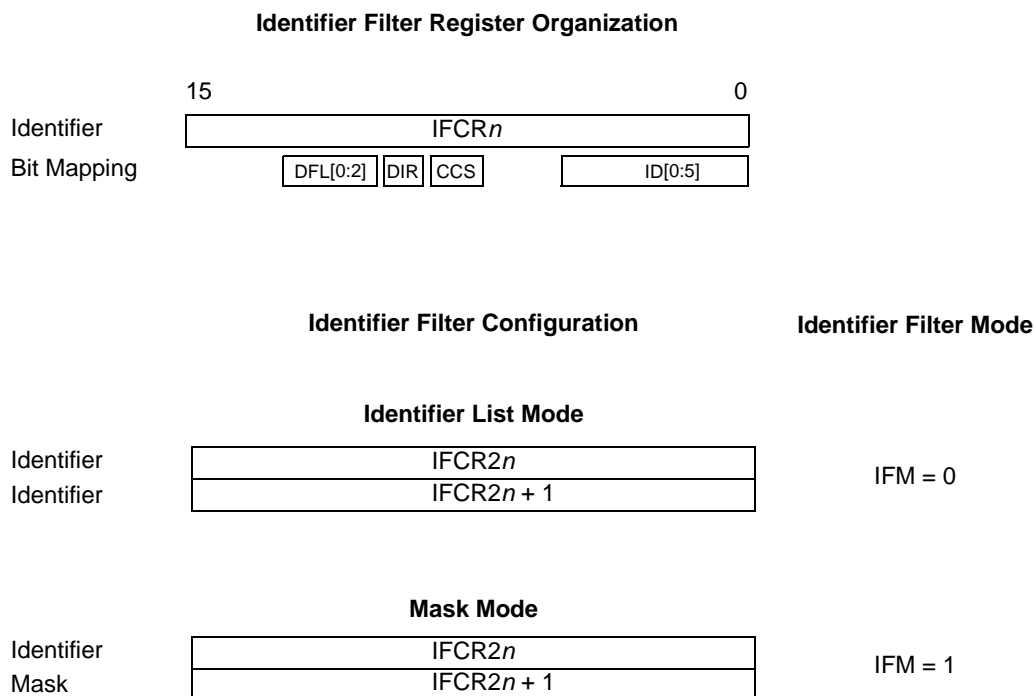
Identifier Filter Register Organization

15 0

Identifier IFCR$n$

Bit Mapping DFL[0:2] DIR CCS ID[0:5]

Identifier Filter Configuration

Identifier Filter Mode

Identifier List Mode

Identifier IFCR2$n$

Identifier IFCR2$n$ + 1

IFM = 0

Mask Mode

Identifier IFCR2$n$

Mask IFCR2$n$ + 1

IFM = 1